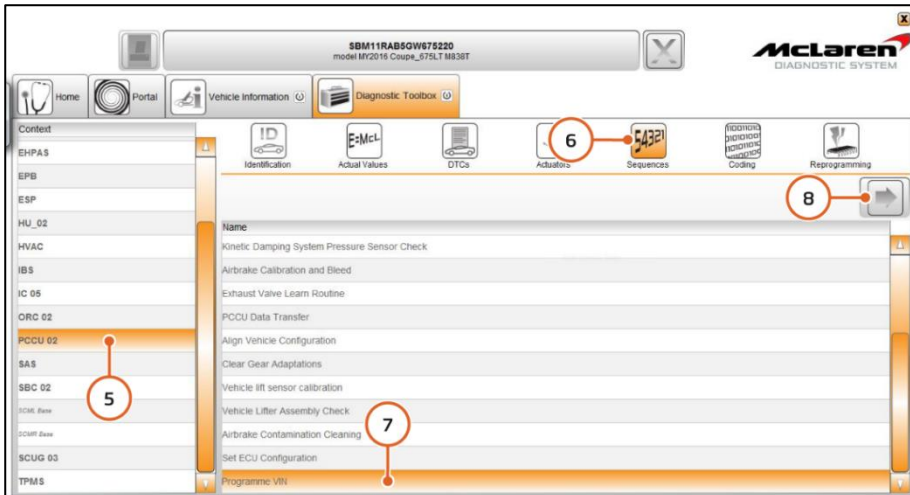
SBM11RAB5GW675220
model MY2016 Coupe_675LT M838T

McLaren
DIAGNOSTIC SYSTEM

Home
Portal
Vehicle Information
Diagnostic Toolbox

Context
EHPAS
EPB
ESP
HU_02
HVAC
IBS
IC 05
ORC 02
PCCU 02
SAS
SBC 02
SCML Base
SCMR Base
SCUG 03
TPMS

Identification
Actual Values
DTCs
Actuators
Sequences
Coding
Reprogramming

6
8
5
7

Name
Kinetic Damping System Pressure Sensor Check
Airbrake Calibration and Bleed
Exhaust Valve Learn Routine
PCCU Data Transfer
Align Vehicle Configuration
Clear Gear Adaptations
Vehicle lift sensor calibration
Vehicle Lifter Assembly Check
Airbrake Contamination Cleaning
Set ECU Configuration
Programme VIN